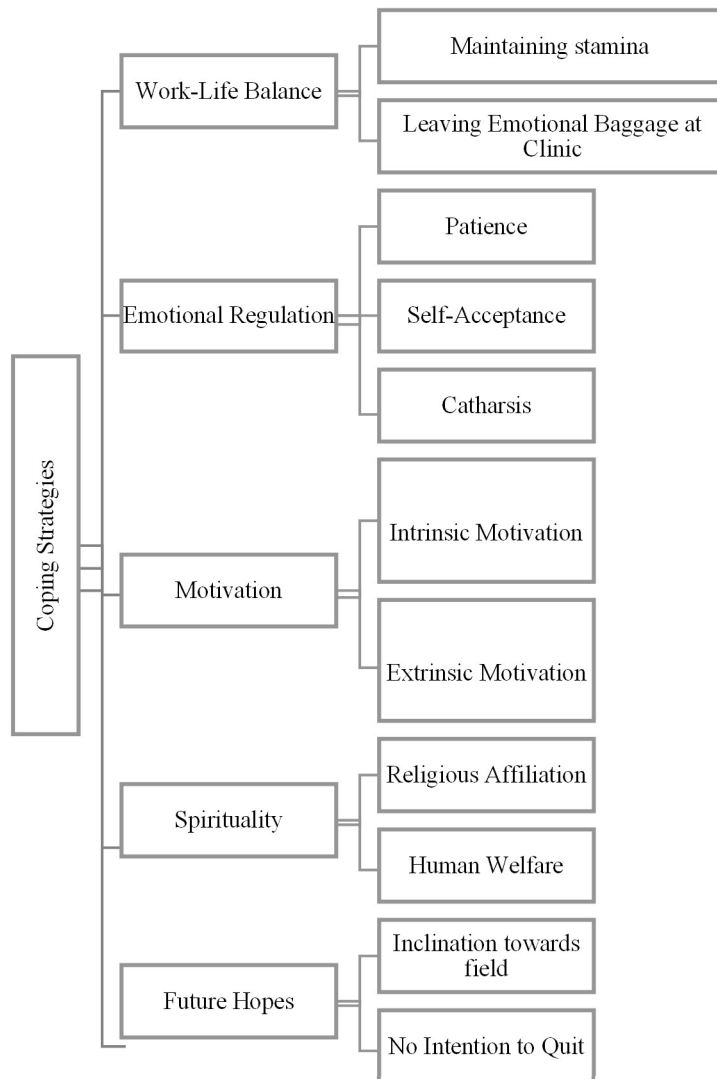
Coping Strategies

Work-Life Balance

Maintaining stamina

Leaving Emotional Baggage at Clinic

Emotional Regulation

Patience

Self-Acceptance

Catharsis

Motivation

Intrinsic Motivation

Extrinsic Motivation

Spirituality

Religious Affiliation

Human Welfare

Future Hopes

Inclination towards field

No Intention to Quit